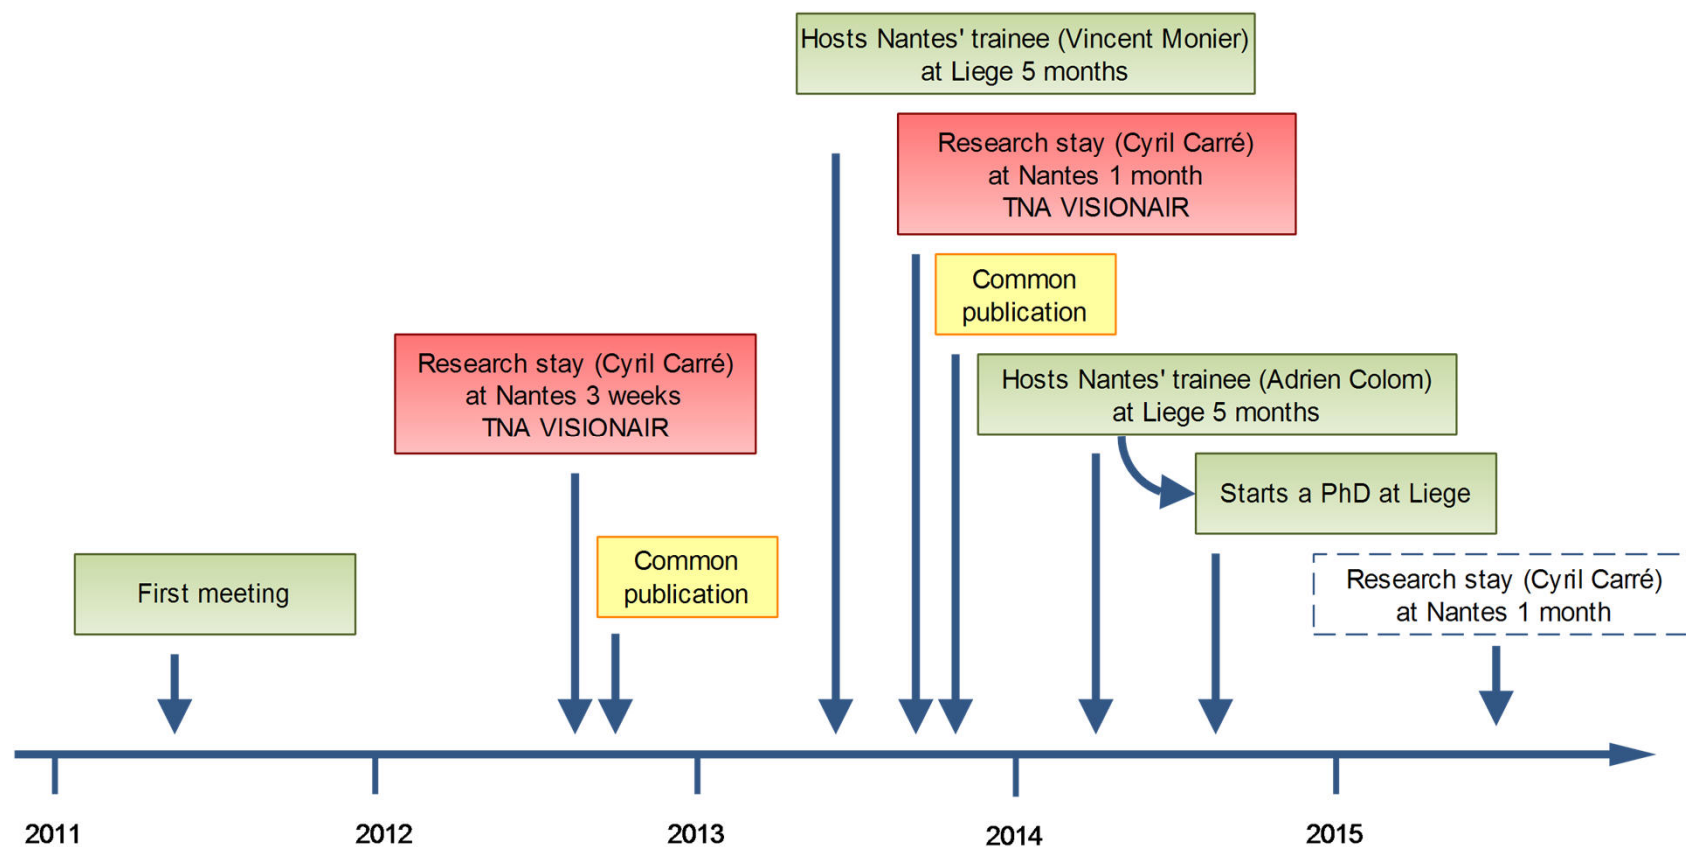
Hosts Nantes' trainee (Vincent Monier) at Liege 5 months

Research stay (Cyril Carré) at Nantes 1 month TNA VISIONAIR

Common publication

Research stay (Cyril Carré) at Nantes 3 weeks TNA VISIONAIR

Hosts Nantes' trainee (Adrien Colom) at Liege 5 months

Starts a PhD at Liege

Common publication

First meeting

Research stay (Cyril Carré) at Nantes 1 month

2011

2012

2013

2014

2015